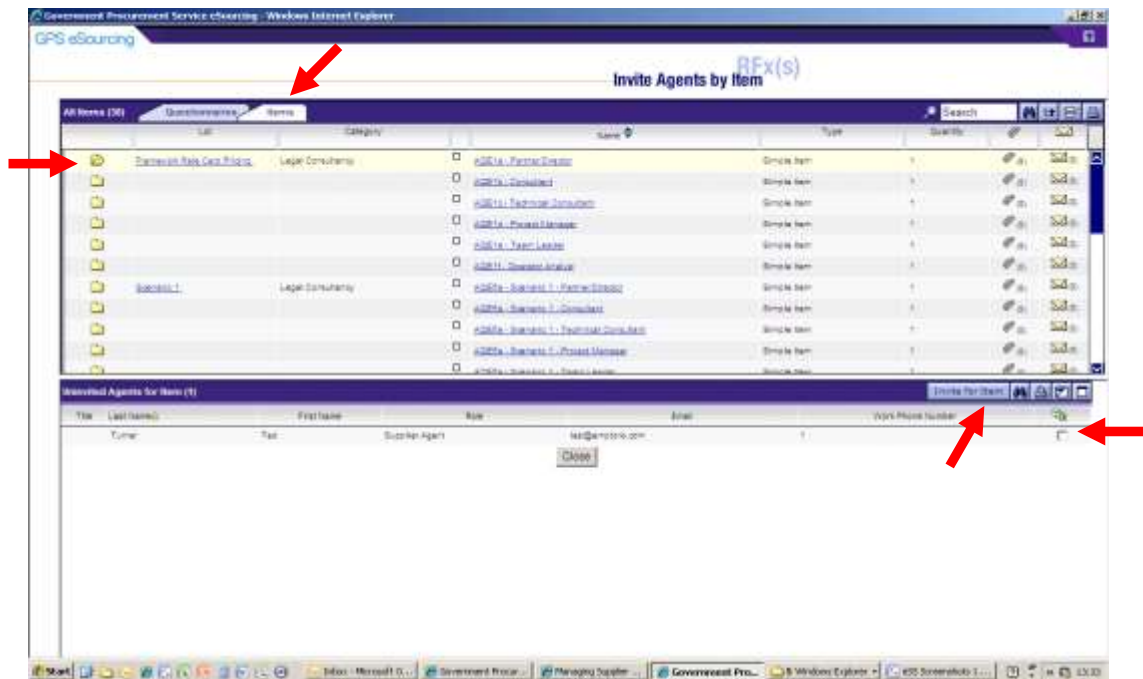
Government Procurement Service eSourcing - Windows Internet Explorer

GPS eSourcing

RFx(s)

Invite Agents by Item

All Items (30) Questionnaires Items

Search

| Lot | Category | | Name | Type | Quantity | | |
|---|---|---|---|---|---|---|---|
| Framework Rate Card Pricing | Legal Consultancy | | A001a - Partner/Director | Simple Item | 1 | | |
| | | | A001b - Consultant | Simple Item | 1 | | |
| | | | A001c - Technical Consultant | Simple Item | 1 | | |
| | | | A001d - Project Manager | Simple Item | 1 | | |
| | | | A001e - Team Leader | Simple Item | 1 | | |
| | | | A001f - Operator Analyst | Simple Item | 1 | | |
| Scenario 1 | Legal Consultancy | | A005a - Scenario 1 - Partner/Director | Simple Item | 1 | | |
| | | | A005b - Scenario 1 - Consultant | Simple Item | 1 | | |
| | | | A005c - Scenario 1 - Technical Consultant | Simple Item | 1 | | |
| | | | A005d - Scenario 1 - Project Manager | Simple Item | 1 | | |
| | | | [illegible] | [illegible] | | | |

Uninvited Agents for Item (1) Invite for Item

| Title | Last name(s) | First name | Role | Email | Work Phone Number | |
|---|---|---|---|---|---|---|
| | Turner | Ted | Supplier Agent | ted@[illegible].com | 1 | |

Close

Start Inbox - Microsoft O... Government Procur... Managing Supplier ... Government Pro... 6 Windows Explorer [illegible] 13:33